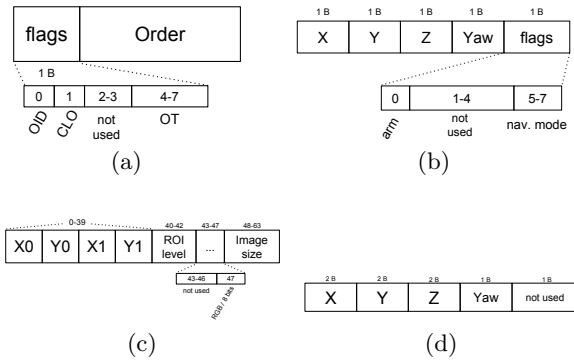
flags

Order

1 B

| 0 | 1 | 2-3 | 4-7 |
|---|---|---|---|

OID CLO not used OT

(a)

| 1 B | 1 B | 1 B | 1 B | 1 B |
|---|---|---|---|---|
| X | Y | Z | Yaw | flags |

| 0 | 1-4 | 5-7 |
|---|---|---|

arm not used nav. mode

(b)

0-39 40-42 43-47 48-63

| X0 | Y0 | X1 | Y1 | ROI level | ... | Image size |
|---|---|---|---|---|---|---|

| 43-46 | 47 |
|---|---|

not used RGB / 8 bits

(c)

| 2 B | 2 B | 2 B | 1 B | 1 B |
|---|---|---|---|---|
| X | Y | Z | Yaw | not used |

(d)